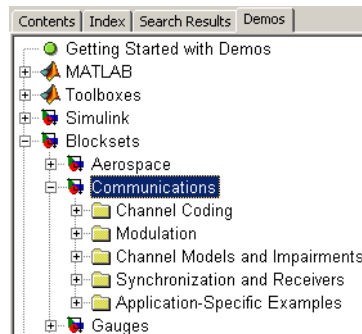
Contents | Index | Search Results | Demos

Getting Started with Demos
MATLAB
Toolboxes
Simulink
Blocksets
Aerospace
Communications
Channel Coding
Modulation
Channel Models and Impairments
Synchronization and Receivers
Application-Specific Examples
Gauges